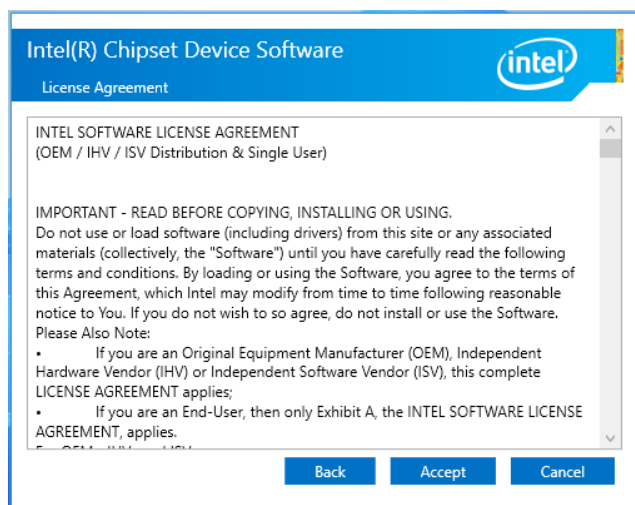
Intel(R) Chipset Device Software

License Agreement

intel

INTEL SOFTWARE LICENSE AGREEMENT
(OEM / IHV / ISV Distribution & Single User)

IMPORTANT - READ BEFORE COPYING, INSTALLING OR USING.
Do not use or load software (including drivers) from this site or any associated materials (collectively, the "Software") until you have carefully read the following terms and conditions. By loading or using the Software, you agree to the terms of this Agreement, which Intel may modify from time to time following reasonable notice to You. If you do not wish to so agree, do not install or use the Software.
Please Also Note:
• If you are an Original Equipment Manufacturer (OEM), Independent Hardware Vendor (IHV) or Independent Software Vendor (ISV), this complete LICENSE AGREEMENT applies;
• If you are an End-User, then only Exhibit A, the INTEL SOFTWARE LICENSE AGREEMENT, applies.
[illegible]

Back Accept Cancel